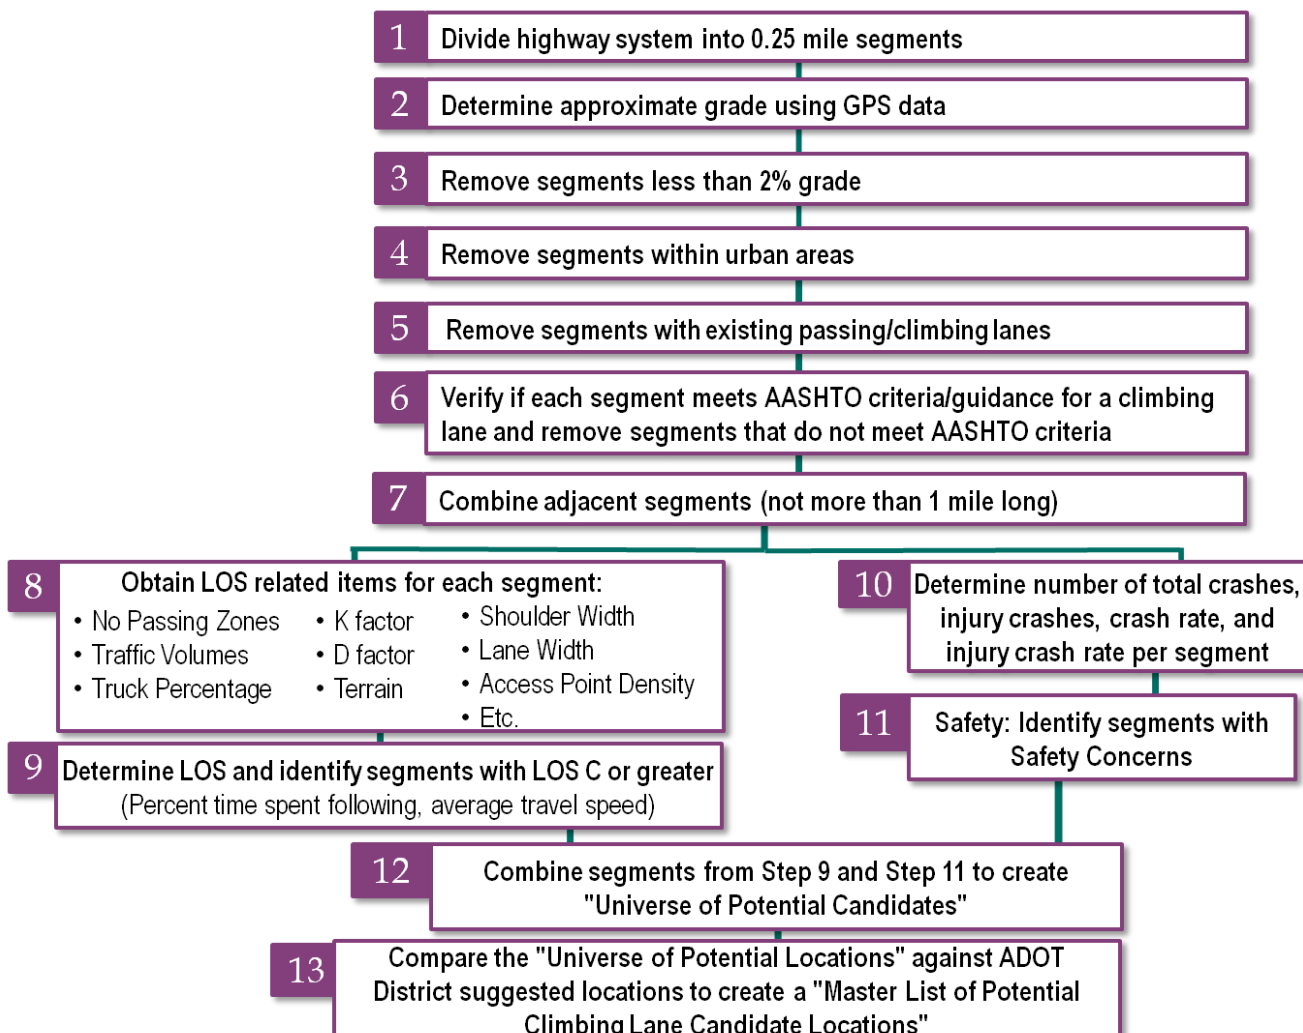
1 Divide highway system into 0.25 mile segments

2 Determine approximate grade using GPS data

3 Remove segments less than 2% grade

4 Remove segments within urban areas

5 Remove segments with existing passing/climbing lanes

6 Verify if each segment meets AASHTO criteria/guidance for a climbing lane and remove segments that do not meet AASHTO criteria

7 Combine adjacent segments (not more than 1 mile long)

8 Obtain LOS related items for each segment:
• No Passing Zones
• Traffic Volumes
• Truck Percentage
• K factor
• D factor
• Terrain
• Shoulder Width
• Lane Width
• Access Point Density
• Etc.

9 Determine LOS and identify segments with LOS C or greater
(Percent time spent following, average travel speed)

10 Determine number of total crashes, injury crashes, crash rate, and injury crash rate per segment

11 Safety: Identify segments with Safety Concerns

12 Combine segments from Step 9 and Step 11 to create "Universe of Potential Candidates"

13 Compare the "Universe of Potential Locations" against ADOT District suggested locations to create a "Master List of Potential Climbing Lane Candidate Locations"